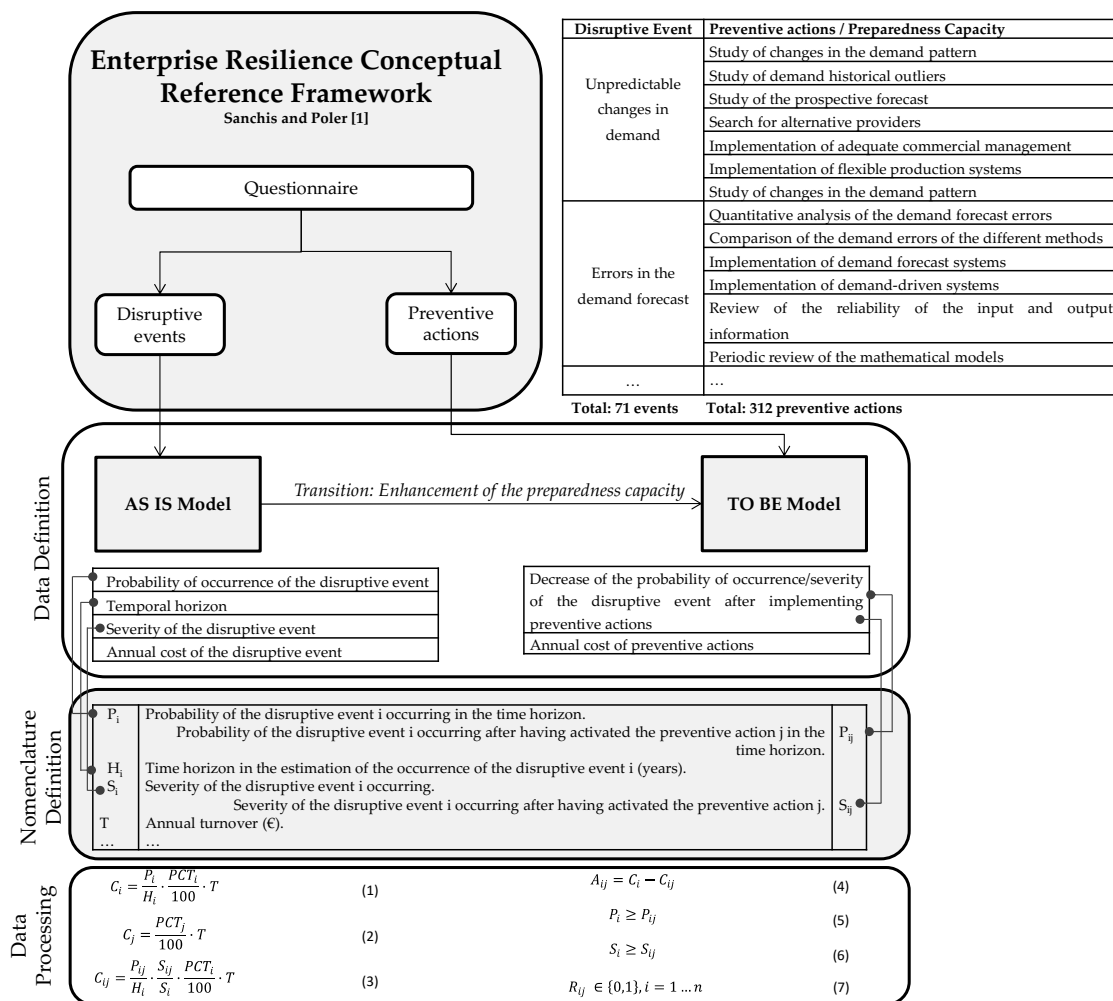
Enterprise Resilience Conceptual Reference Framework
Sanchis and Poler [1]

Questionnaire

Disruptive events

Preventive actions

| Disruptive Event | Preventive actions / Preparedness Capacity |
|---|---|
| Unpredictable changes in demand | Study of changes in the demand pattern |
| | Study of demand historical outliers |
| | Study of the prospective forecast |
| | Search for alternative providers |
| | Implementation of adequate commercial management |
| | Implementation of flexible production systems |
| | Study of changes in the demand pattern |
| Errors in the demand forecast | Quantitative analysis of the demand forecast errors |
| | Comparison of the demand errors of the different methods |
| | Implementation of demand forecast systems |
| | Implementation of demand-driven systems |
| | Review of the reliability of the input and output information |
| | Periodic review of the mathematical models |
| … | … |

Total: 71 events Total: 312 preventive actions

Data Definition

AS IS Model

Transition: Enhancement of the preparedness capacity

TO BE Model

Probability of occurrence of the disruptive event
Temporal horizon
Severity of the disruptive event
Annual cost of the disruptive event

Decrease of the probability of occurrence/severity of the disruptive event after implementing preventive actions
Annual cost of preventive actions

Nomenclature Definition

| | | |
|---|---|---|
| P$_i$ | Probability of the disruptive event i occurring in the time horizon. | |
| | Probability of the disruptive event i occurring after having activated the preventive action j in the time horizon. | P$_{ij}$ |
| H$_i$ | Time horizon in the estimation of the occurrence of the disruptive event i (years). | |
| S$_i$ | Severity of the disruptive event i occurring. | |
| | Severity of the disruptive event i occurring after having activated the preventive action j. | S$_{ij}$ |
| T | Annual turnover (€). | |
| … | … | |

Data Processing

$C_i = \frac{P_i}{H_i} \cdot \frac{PCT_i}{100} \cdot T$ (1)

$C_j = \frac{PCT_j}{100} \cdot T$ (2)

$C_{ij} = \frac{P_{ij}}{H_i} \cdot \frac{S_{ij}}{S_i} \cdot \frac{PCT_i}{100} \cdot T$ (3)

$A_{ij} = C_i - C_{ij}$ (4)

$P_i \geq P_{ij}$ (5)

$S_i \geq S_{ij}$ (6)

$R_{ij} \in \{0,1\}, i = 1 \dots n$ (7)